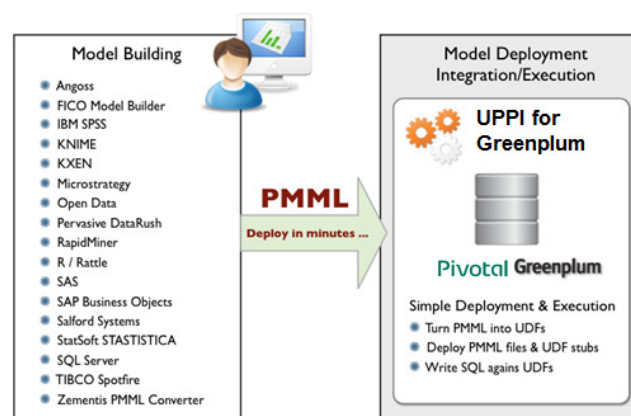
Model Building

Angoss
FICO Model Builder
IBM SPSS
KNIME
KXEN
Microstrategy
Open Data
Pervasive DataRush
RapidMiner
R / Rattle
SAS
SAP Business Objects
Salford Systems
StatSoft STASTISTICA
SQL Server
TIBCO Spotfire
Zementis PMML Converter

PMML
Deploy in minutes ...

Model Deployment
Integration/Execution

UPPI for Greenplum

Pivotal Greenplum

Simple Deployment & Execution
Turn PMML into UDFs
Deploy PMML files & UDF stubs
Write SQL agains UDFs